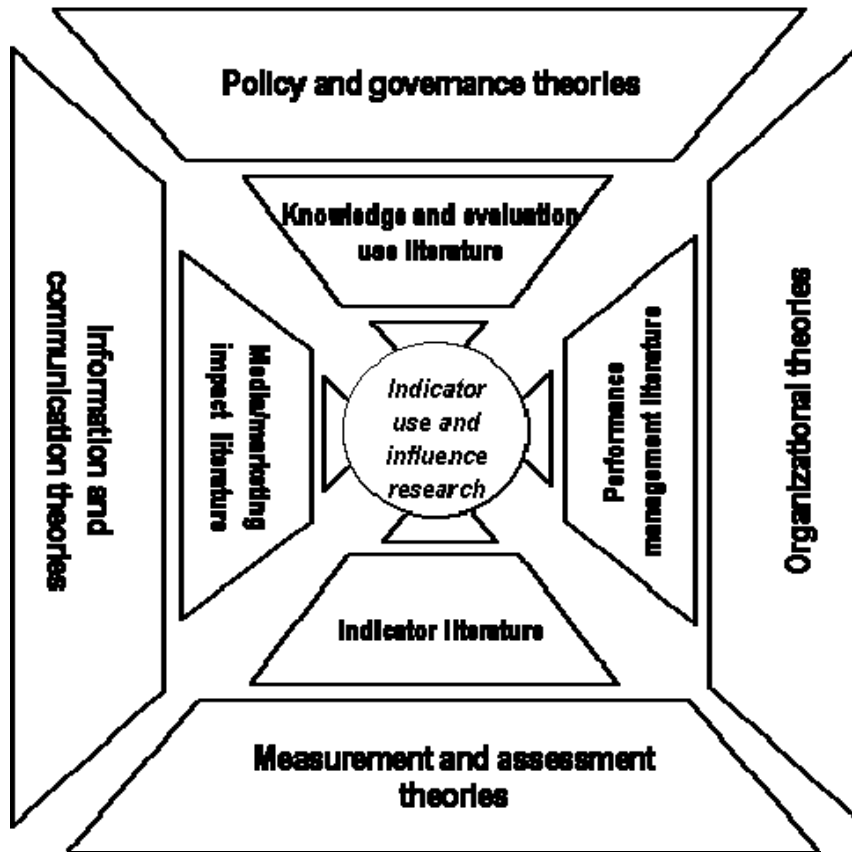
Policy and governance theories

Information and communication theories

Knowledge and evaluation use literature

Media/marketing impact literature

Indicator use and influence research

Performance management literature

Organizational theories

Indicator literature

Measurement and assessment theories